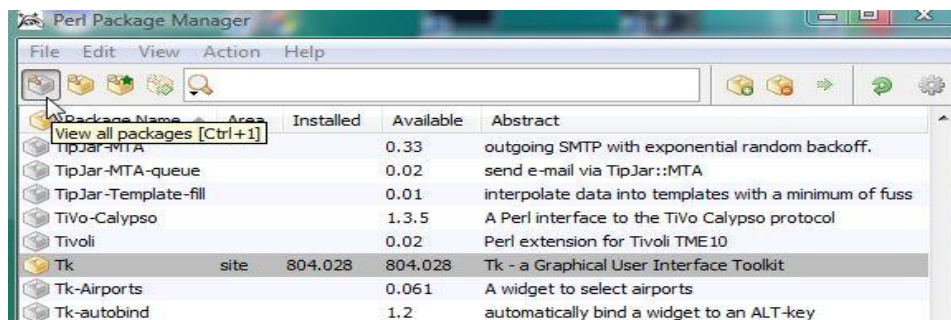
Perl Package Manager

File Edit View Action Help

| Package Name | Area | Installed | Available | Abstract |
|---|---|---|---|---|
| TipJar-MTA | | | 0.33 | outgoing SMTP with exponential random backoff. |
| TipJar-MTA-queue | | | 0.02 | send e-mail via TipJar::MTA |
| TipJar-Template-fill | | | 0.01 | interpolate data into templates with a minimum of fuss |
| TiVo-Calypso | | | 1.3.5 | A Perl interface to the TiVo Calypso protocol |
| Tivoli | | | 0.02 | Perl extension for Tivoli TME10 |
| Tk | site | 804.028 | 804.028 | Tk - a Graphical User Interface Toolkit |
| Tk-Airports | | | 0.061 | A widget to select airports |
| Tk-autobind | | | 1.2 | automatically bind a widget to an ALT-key |

View all packages [Ctrl+1]